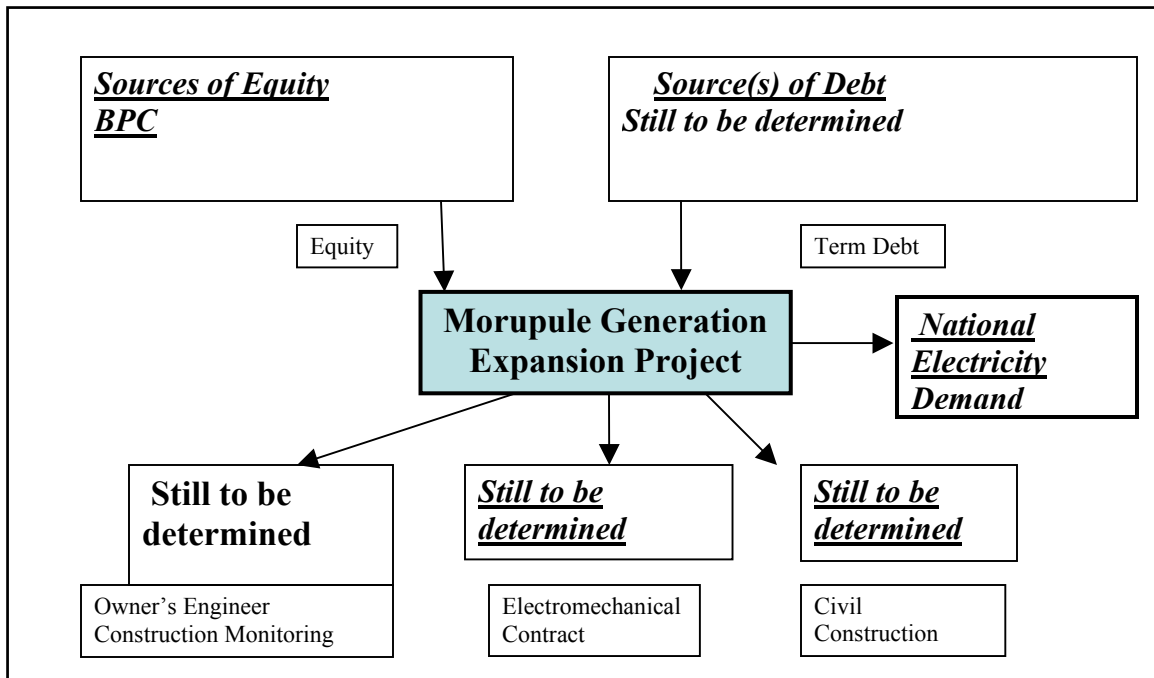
Sources of Equity
BPC

Source(s) of Debt
Still to be determined

Equity

Term Debt

Morupule Generation Expansion Project

National Electricity Demand

Still to be determined

Still to be determined

Still to be determined

Owner’s Engineer Construction Monitoring

Electromechanical Contract

Civil Construction